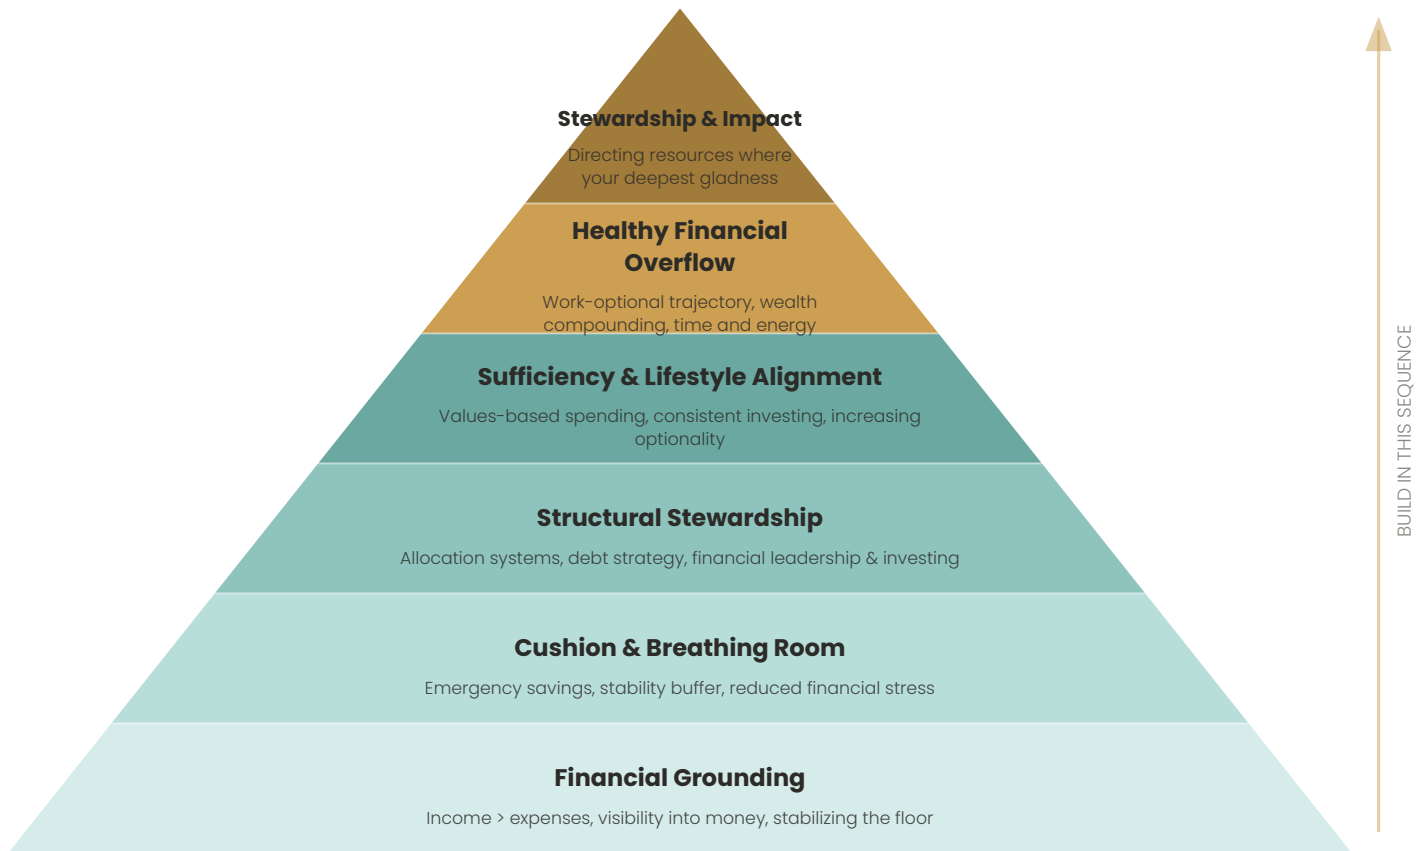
Stewardship & Impact

Directing resources where your deepest gladness

Healthy Financial Overflow

Work-optional trajectory, wealth compounding, time and energy

Sufficiency & Lifestyle Alignment

Values-based spending, consistent investing, increasing optionality

Structural Stewardship

Allocation systems, debt strategy, financial leadership & investing

Cushion & Breathing Room

Emergency savings, stability buffer, reduced financial stress

Financial Grounding

Income > expenses, visibility into money, stabilizing the floor

BUILD IN THIS SEQUENCE